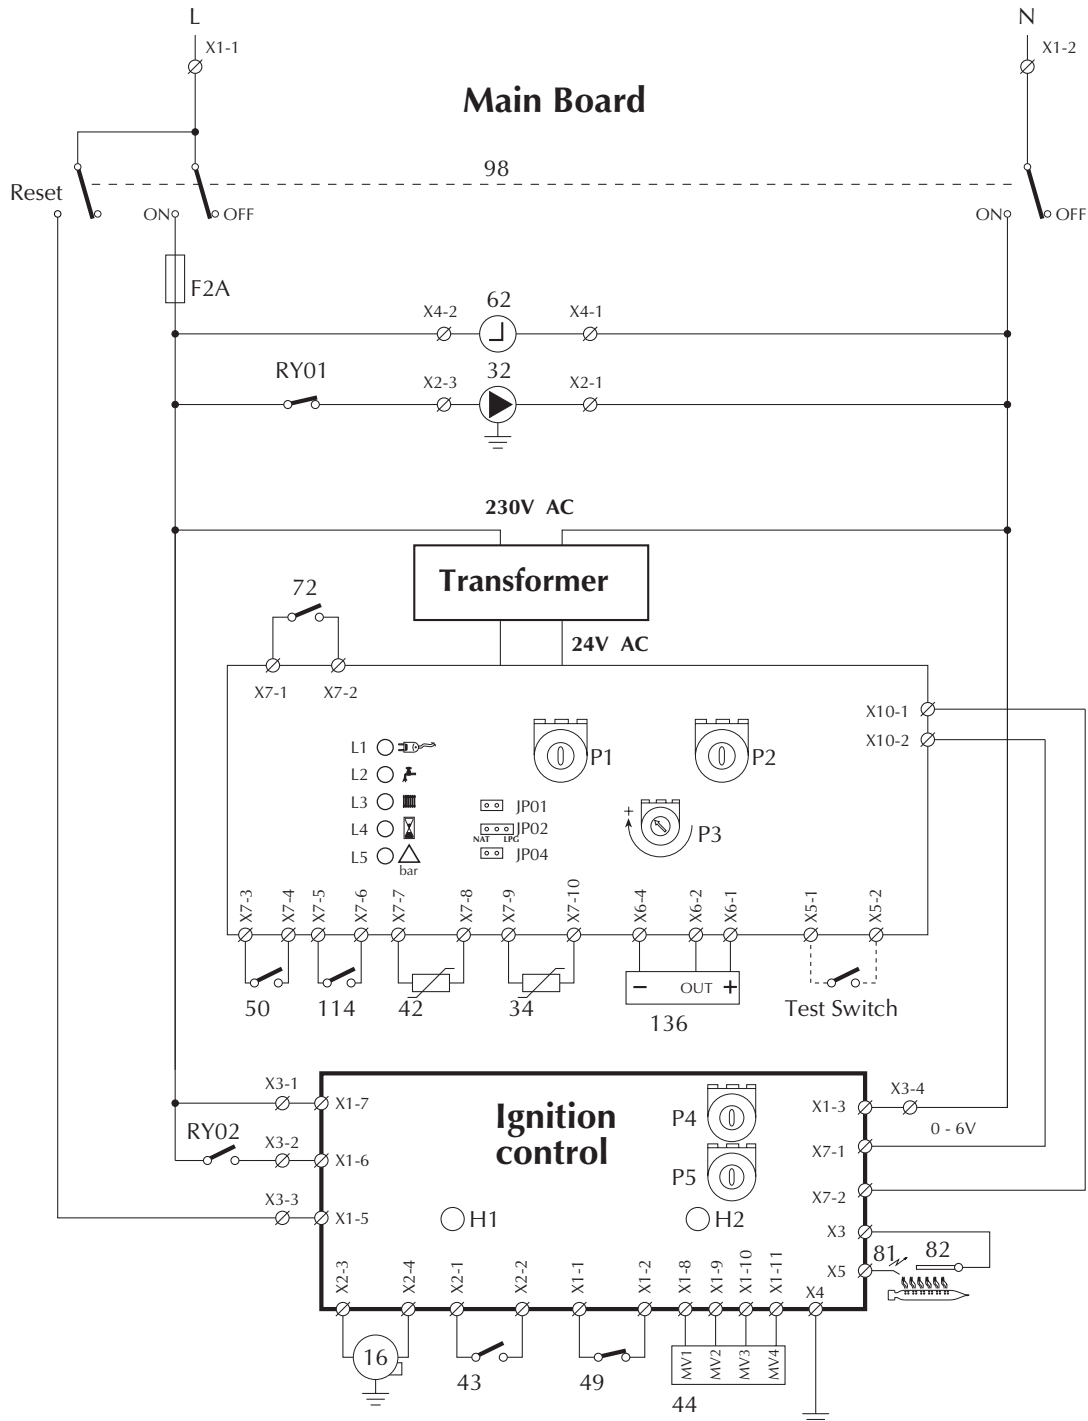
L

X1-1

N

X1-2

Main Board

98

Reset

ON

OFF

ON

OFF

F2A

X4-2

62

X4-1

RY01

X2-3

32

X2-1

230V AC

Transformer

24V AC

72

X7-1

X7-2

X10-1

X10-2

P1

P2

L1

L2

L3

L4

L5

bar

JP01

JP02

NAT LPG

JP04

P3

X7-3

X7-4

X7-5

X7-6

X7-7

X7-8

X7-9

X7-10

X6-4

X6-2

X6-1

X5-1

X5-2

−

OUT

+

50

114

42

34

136

Test Switch

X3-1

X1-7

Ignition control

P4

X1-3

X3-4

0 - 6V

RY02

X3-2

X1-6

P5

X7-1

X7-2

X3-3

X1-5

H1

H2

X3

81

82

X5

X2-3

X2-4

X2-1

X2-2

X1-1

X1-2

X1-8

X1-9

X1-10

X1-11

X4

16

43

49

MV1

MV2

MV3

MV4

44